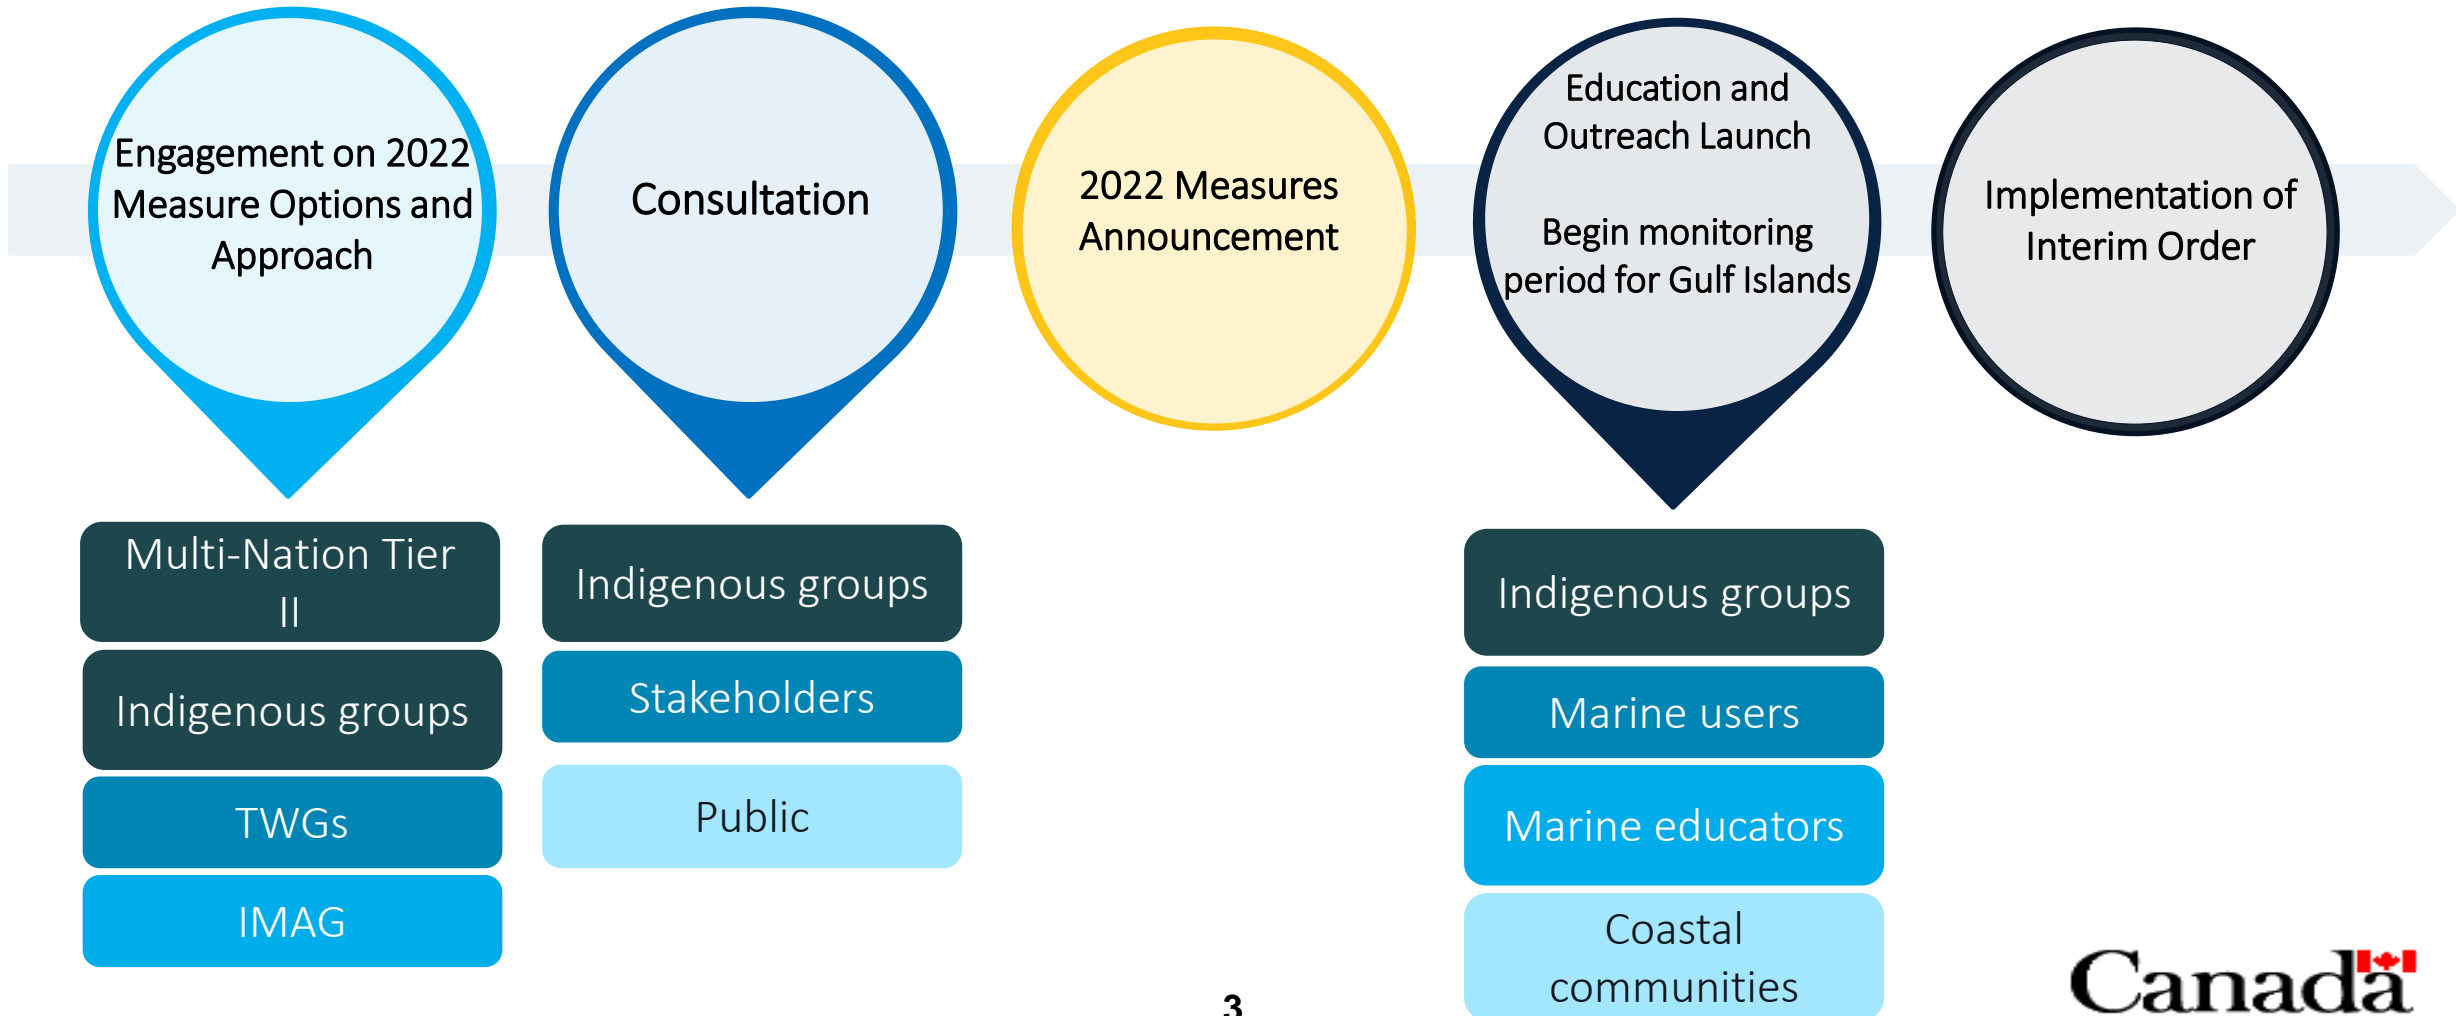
Engagement on 2022 Measure Options and Approach

Consultation

2022 Measures Announcement

Education and Outreach Launch

Begin monitoring period for Gulf Islands

Implementation of Interim Order

Multi-Nation Tier II

Indigenous groups

TWGs

IMAG

Indigenous groups

Stakeholders

Public

Indigenous groups

Marine users

Marine educators

Coastal communities

3

Canada